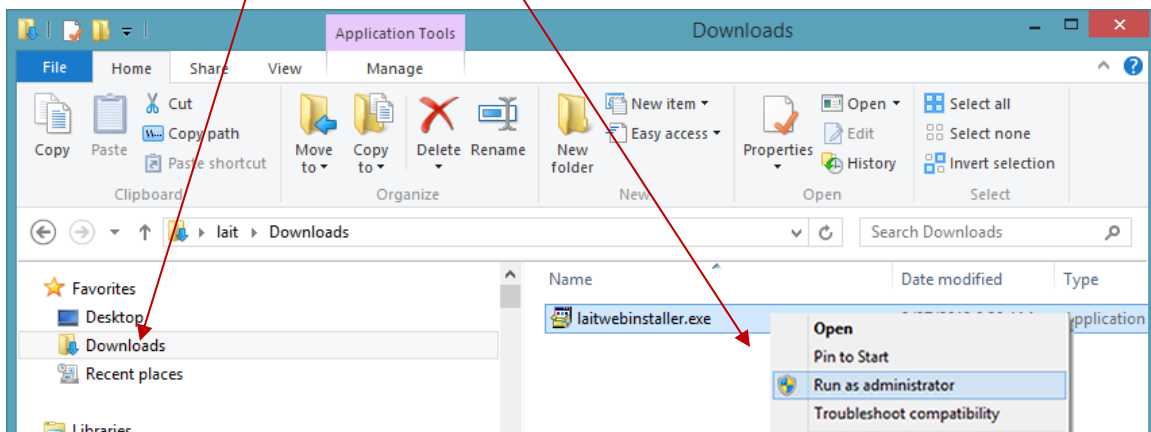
Application Tools

Downloads

File

Home

Share

View

Manage

Cut

Copy path

Paste shortcut

Copy

Paste

Clipboard

Move to

Copy to

Delete

Rename

Organize

New item

Easy access

New folder

New

Properties

Open

Edit

History

Open

Select all

Select none

Invert selection

Select

lait ▸ Downloads

Search Downloads

Favorites

Desktop

Downloads

Recent places

Libraries

Name

Date modified

Type

laitwebinstaller.exe

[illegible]

Application

Open

Pin to Start

Run as administrator

Troubleshoot compatibility